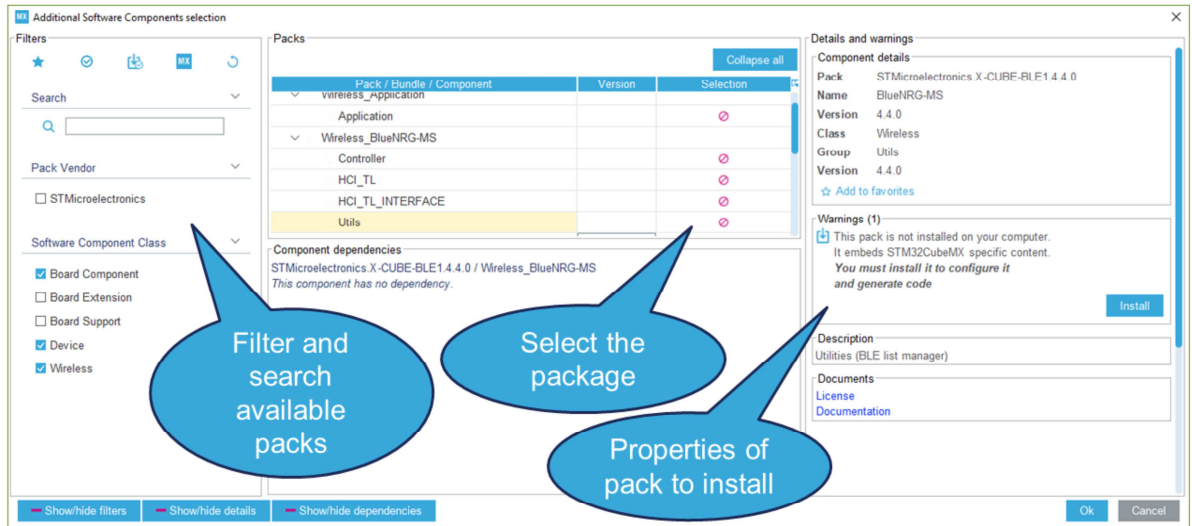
MX Additional Software Components selection

Filters

MX

Search

Pack Vendor

STMicroelectronics

Software Component Class

Board Component
Board Extension
Board Support
Device
Wireless

Packs

Collapse all

| Pack / Bundle / Component | Version | Selection |
|---|---|---|
| Wireless_Application | | |
| Application | | ⊘ |
| Wireless_BlueNRG-MS | | |
| Controller | | ⊘ |
| HCI_TL | | ⊘ |
| HCI_TL_INTERFACE | | ⊘ |
| Utils | | ⊘ |

Component dependencies

STMicroelectronics.X-CUBE-BLE1.4.4.0 / Wireless_BlueNRG-MS
This component has no dependency.

Details and warnings

Component details

| | |
|---|---|
| Pack | STMicroelectronics.X-CUBE-BLE1.4.4.0 |
| Name | BlueNRG-MS |
| Version | 4.4.0 |
| Class | Wireless |
| Group | Utils |
| Version | 4.4.0 |

Add to favorites

Warnings (1)

This pack is not installed on your computer.
It embeds STM32CubeMX specific content.
You must install it to configure it and generate code

Install

Description

Utilities (BLE list manager)

Documents

License
Documentation

Filter and search available packs

Select the package

Properties of pack to install

Show/hide filters
Show/hide details
Show/hide dependencies

Ok
Cancel